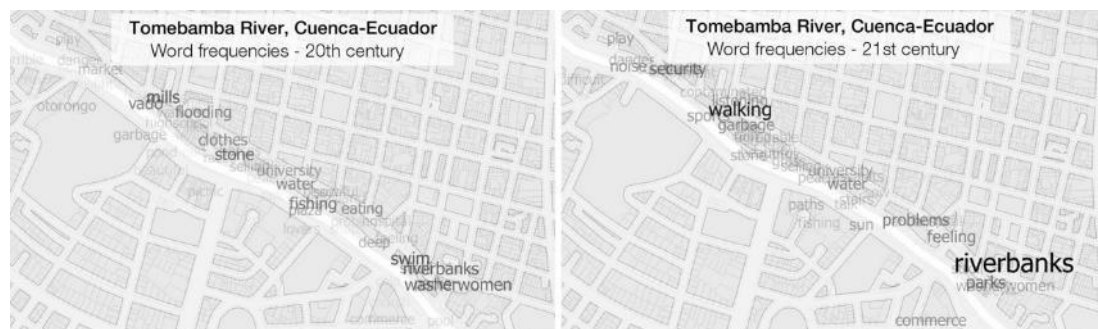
Tomebamba River, Cuenca-Ecuador
Word frequencies - 20th century

play
danger
market
otorongo
vado
mills
flooding
garbage
clothes
stone
university
water
fishing
plaza
eating
deep
swim
riverbanks
washerwomen
commerce

Tomebamba River, Cuenca-Ecuador
Word frequencies - 21st century

play
danger
noise
security
walking
garbage
stone
university
water
paths
fishing
sun
problems
feeling
riverbanks
parks
washerwomen
commerce